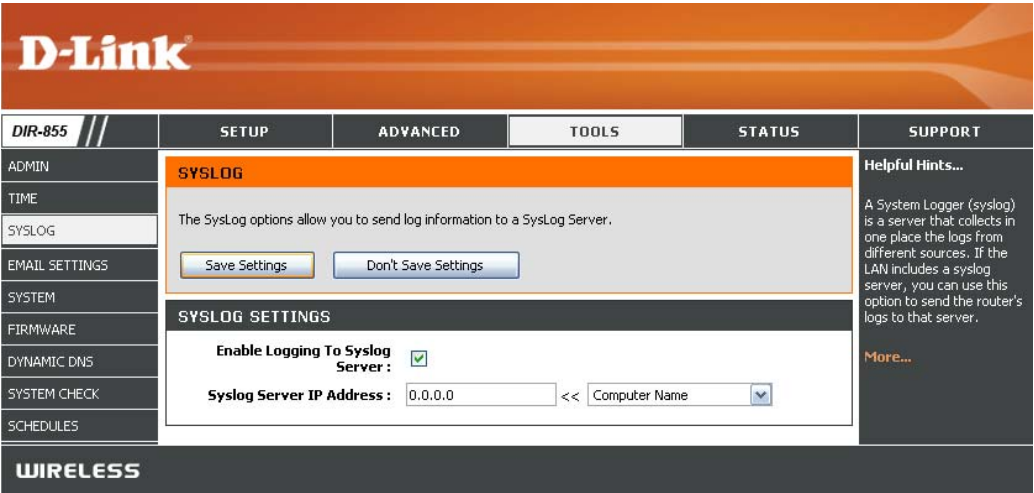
D-Link

DIR-855

SETUP

ADVANCED

TOOLS

STATUS

SUPPORT

ADMIN

TIME

SYSLOG

EMAIL SETTINGS

SYSTEM

FIRMWARE

DYNAMIC DNS

SYSTEM CHECK

SCHEDULES

SYSLOG

The SysLog options allow you to send log information to a SysLog Server.

Save Settings

Don't Save Settings

SYSLOG SETTINGS

Enable Logging To Syslog Server :

Syslog Server IP Address : 0.0.0.0 << Computer Name

Helpful Hints...

A System Logger (syslog) is a server that collects in one place the logs from different sources. If the LAN includes a syslog server, you can use this option to send the router's logs to that server.

More...

WIRELESS